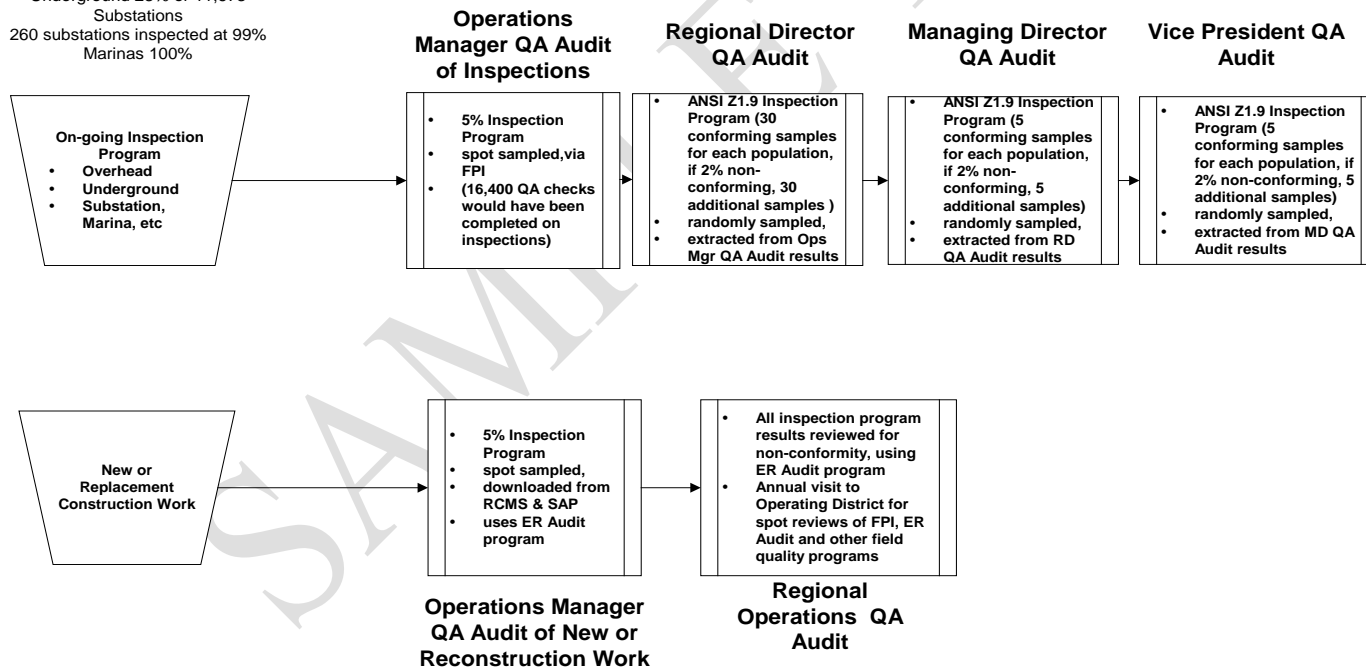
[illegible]
Substations
260 substations inspected at 99%
Marinas 100%

On-going Inspection Program
• Overhead
• Underground
• Substation, Marina, etc

Operations Manager QA Audit of Inspections

• 5% Inspection Program
• spot sampled,via FPI
• (16,400 QA checks would have been completed on inspections)

Regional Director QA Audit

• ANSI Z1.9 Inspection Program (30 conforming samples for each population, if 2% non-conforming, 30 additional samples )
• randomly sampled,
• extracted from Ops Mgr QA Audit results

Managing Director QA Audit

• ANSI Z1.9 Inspection Program (5 conforming samples for each population, if 2% non-conforming, 5 additional samples)
• randomly sampled,
• extracted from RD QA Audit results

Vice President QA Audit

• ANSI Z1.9 Inspection Program (5 conforming samples for each population, if 2% non-conforming, 5 additional samples)
• randomly sampled,
• extracted from MD QA Audit results

New or Replacement Construction Work

• 5% Inspection Program
• spot sampled,
• downloaded from RCMS & SAP
• uses ER Audit program

Operations Manager QA Audit of New or Reconstruction Work

• All inspection program results reviewed for non-conformity, using ER Audit program
• Annual visit to Operating District for spot reviews of FPI, ER Audit and other field quality programs

Regional Operations QA Audit

SAMPLE